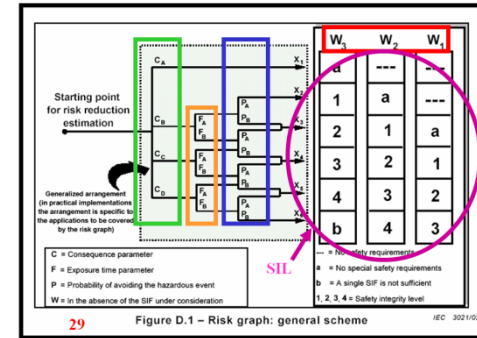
Starting point for risk reduction estimation

Generalized arrangement (in practical implementations the arrangement is specific to the applications to be covered by the risk graph)

$C_A$

$C_B$

$C_C$

$C_D$

$F_A$

$F_B$

$F_A$

$F_B$

$F_A$

$F_B$

$P_A$

$P_B$

$P_A$

$P_B$

$P_A$

$P_B$

$P_A$

$P_B$

$X_1$

$X_2$

$X_3$

$X_4$

$X_5$

$X_6$

| $W_3$ | $W_2$ | $W_1$ |
|---|---|---|
| a | --- | --- |
| 1 | a | --- |
| 2 | 1 | a |
| 3 | 2 | 1 |
| 4 | 3 | 2 |
| b | 4 | 3 |

C = Consequence parameter
F = Exposure time parameter
P = Probability of avoiding the hazardous event
W = In the absence of the SIF under consideration

SIL

--- = No safety requirements
a = No special safety requirements
b = A single SIF is not sufficient
1, 2, 3, 4 = Safety integrity level

29

Figure D.1 – Risk graph: general scheme

IEC 3021/0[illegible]